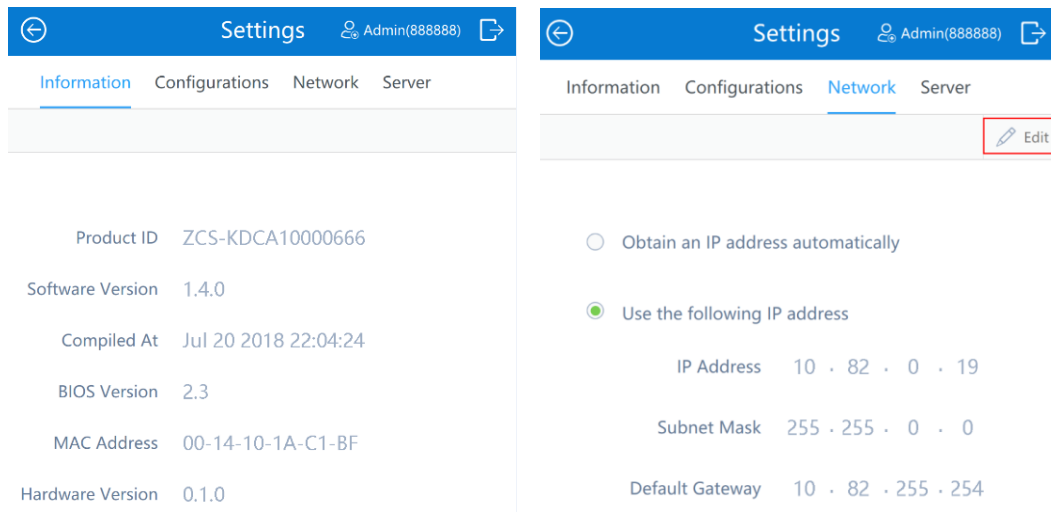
Settings Admin(888888)

Information Configurations Network Server

Product ID ZCS-KDCA10000666

Software Version 1.4.0

Compiled At Jul 20 2018 22:04:24

BIOS Version 2.3

MAC Address 00-14-10-1A-C1-BF

Hardware Version 0.1.0

Settings Admin(888888)

Information Configurations Network Server

Edit

Obtain an IP address automatically

Use the following IP address

IP Address 10 . 82 . 0 . 19

Subnet Mask 255 . 255 . 0 . 0

Default Gateway 10 . 82 . 255 . 254